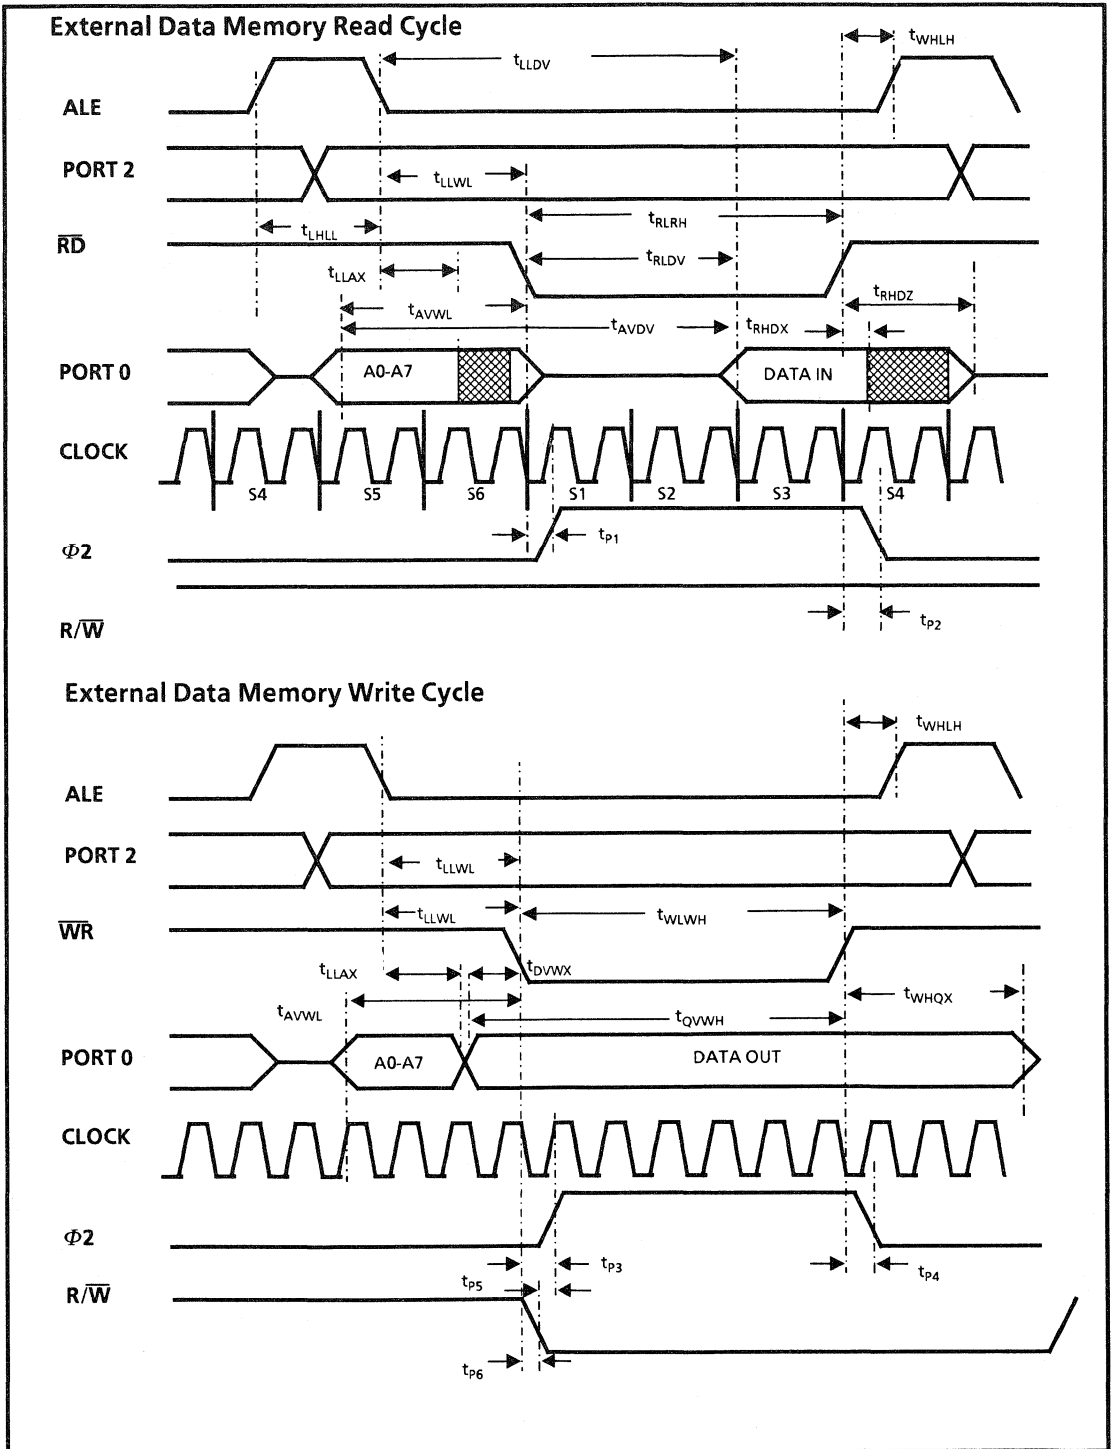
External Data Memory Read Cycle

$t_{LLDV}$

$t_{WHLH}$

ALE

PORT 2

$t_{LLWL}$

$t_{RLRH}$

$t_{LHLL}$

$\overline{RD}$

$t_{RLDV}$

$t_{LLAX}$

$t_{RHDZ}$

$t_{AVWL}$

$t_{AVDV}$

$t_{RHDX}$

PORT 0

A0-A7

DATA IN

CLOCK

S4

S5

S6

S1

S2

S3

S4

$\Phi 2$

$t_{P1}$

$R/\overline{W}$

$t_{P2}$

External Data Memory Write Cycle

$t_{WHLH}$

ALE

PORT 2

$t_{LLWL}$

$t_{LLWL}$

$t_{WLWH}$

$\overline{WR}$

$t_{LLAX}$

$t_{DVWX}$

$t_{AVWL}$

$t_{WHQX}$

$t_{QVWH}$

PORT 0

A0-A7

DATA OUT

CLOCK

$\Phi 2$

$t_{P3}$

$t_{P4}$

$R/\overline{W}$

$t_{P5}$

$t_{P6}$